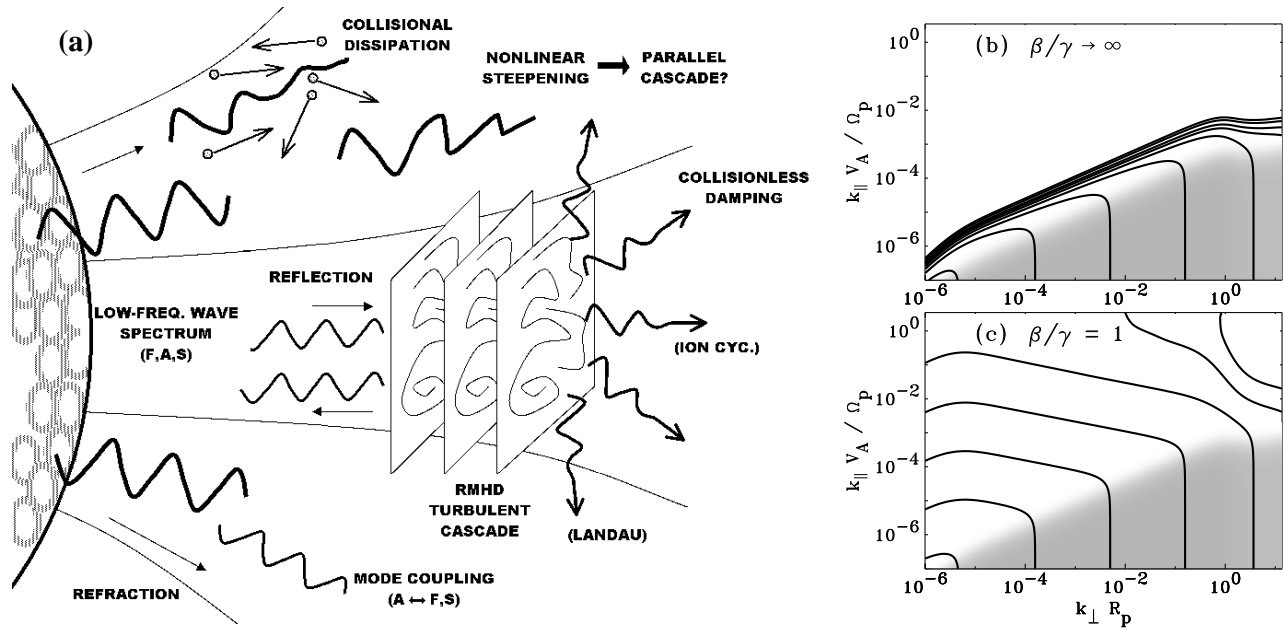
(a)

COLLISIONAL DISSIPATION

NONLINEAR STEEPENING

PARALLEL CASCADE?

COLLISIONLESS DAMPING

REFLECTION

LOW-FREQ. WAVE SPECTRUM (F,A,S)

(ION CYC.)

RMHD TURBULENT CASCADE

(LANDAU)

MODE COUPLING ($A \leftrightarrow F,S$)

REFRACTION

(b) $\beta/\gamma \rightarrow \infty$

$k_\parallel V_A / \Omega_p$

$10^0$ $10^{-2}$ $10^{-4}$ $10^{-6}$

$10^{-6}$ $10^{-4}$ $10^{-2}$ $10^0$

(c) $\beta/\gamma = 1$

$k_\parallel V_A / \Omega_p$

$10^0$ $10^{-2}$ $10^{-4}$ $10^{-6}$

$10^{-6}$ $10^{-4}$ $10^{-2}$ $10^0$

$k_\perp R_p$